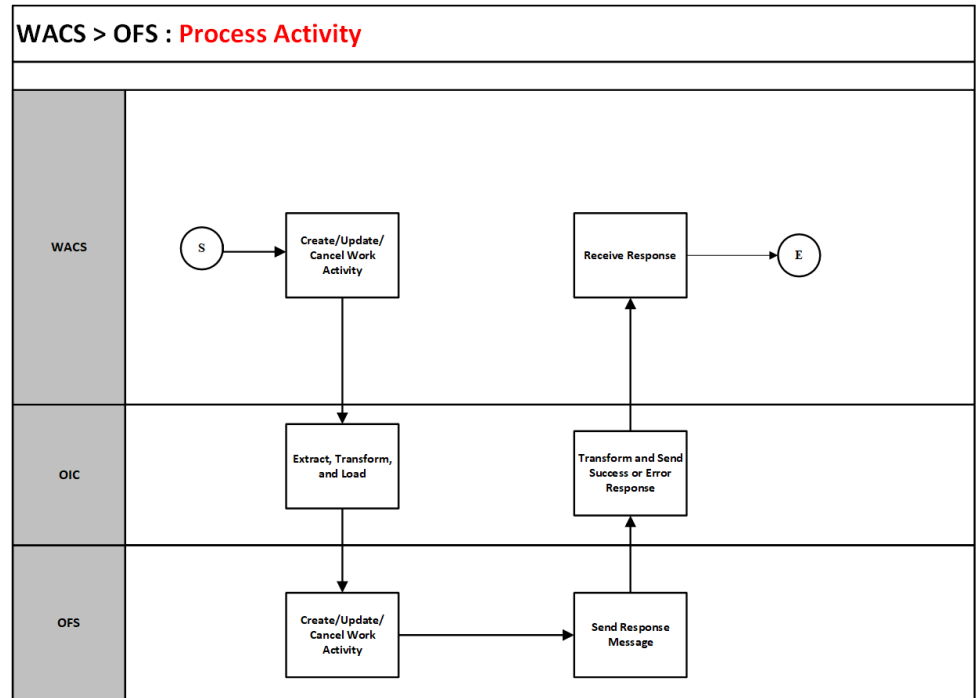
WACS > OFS : Process Activity

WACS

S

Create/Update/ Cancel Work Activity

Receive Response

E

OIC

Extract, Transform, and Load

Transform and Send Success or Error Response

OFS

Create/Update/ Cancel Work Activity

Send Response Message